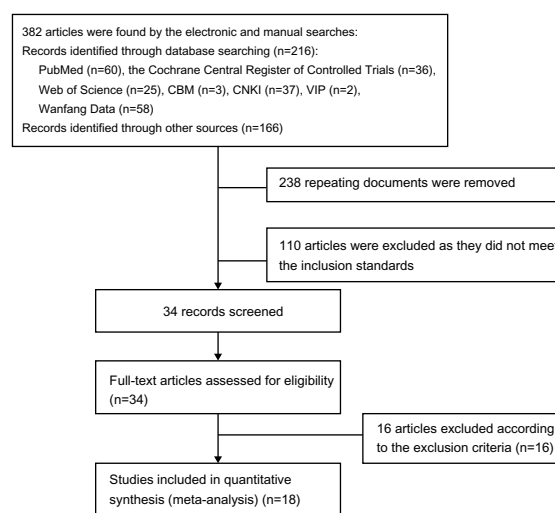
382 articles were found by the electronic and manual searches:
Records identified through database searching (n=216):
PubMed (n=60), the Cochrane Central Register of Controlled Trials (n=36), Web of Science (n=25), CBM (n=3), CNKI (n=37), VIP (n=2), Wanfang Data (n=58)
Records identified through other sources (n=166)

238 repeating documents were removed

110 articles were excluded as they did not meet the inclusion standards

34 records screened

Full-text articles assessed for eligibility (n=34)

16 articles excluded according to the exclusion criteria (n=16)

Studies included in quantitative synthesis (meta-analysis) (n=18)